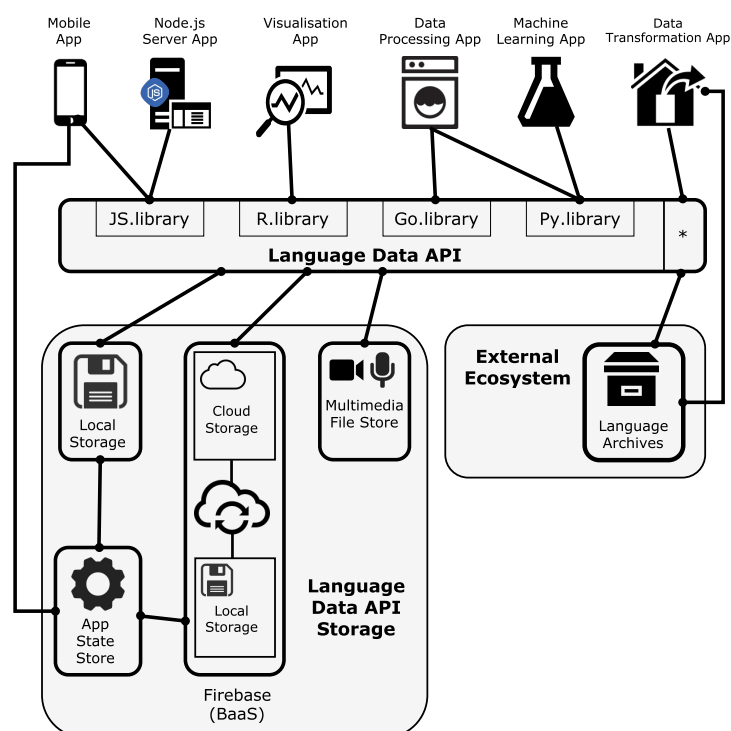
Mobile App

Node.js Server App

Visualisation App

Data Processing App

Machine Learning App

Data Transformation App

JS

JS.library

R.library

Go.library

Py.library

*

Language Data API

Local Storage

Cloud Storage

Multimedia File Store

External Ecosystem

Language Archives

App State Store

Local Storage

Language Data API Storage

Firebase (BaaS)